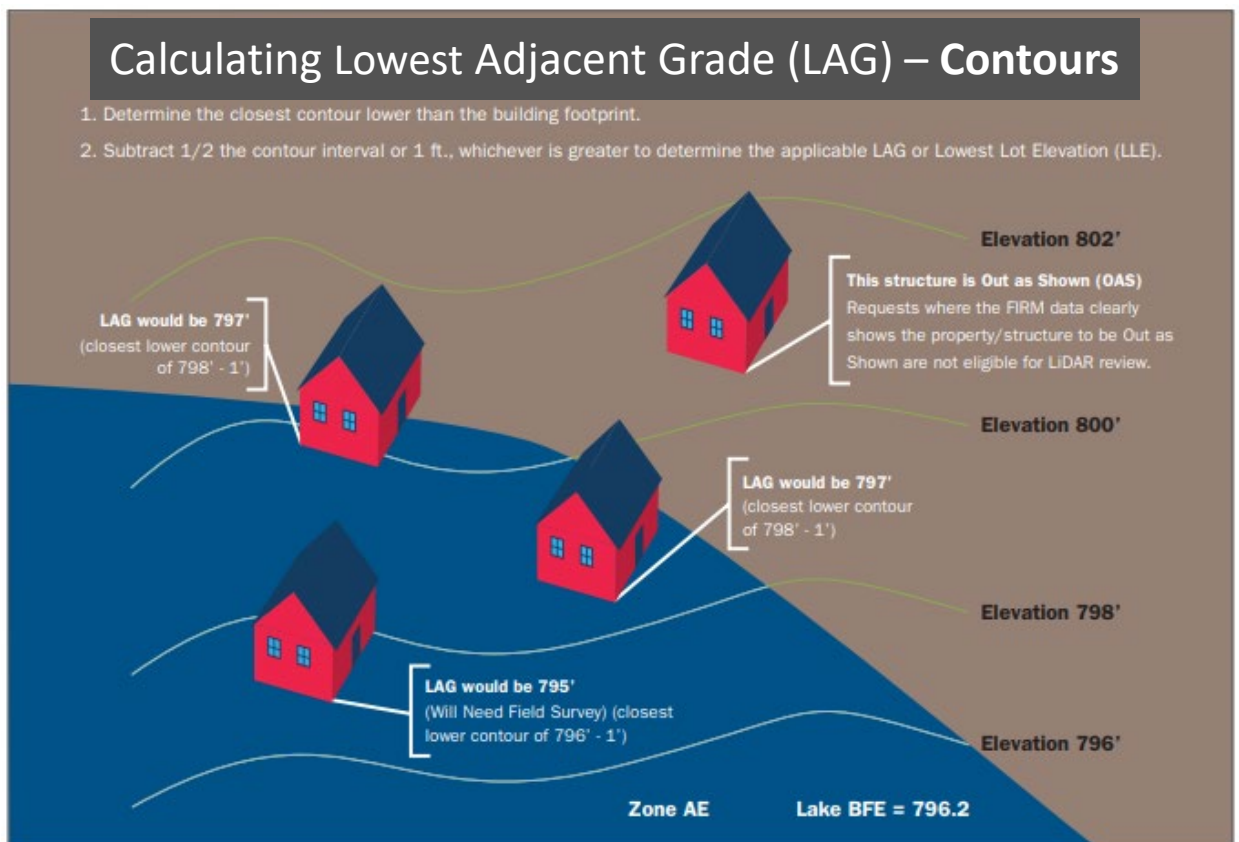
Calculating Lowest Adjacent Grade (LAG) – **Contours**

1. Determine the closest contour lower than the building footprint.

2. Subtract 1/2 the contour interval or 1 ft., whichever is greater to determine the applicable LAG or Lowest Lot Elevation (LLE).

Elevation 802'

This structure is Out as Shown (OAS)
Requests where the FIRM data clearly shows the property/structure to be Out as Shown are not eligible for LiDAR review.

LAG would be 797'
(closest lower contour of 798' - 1')

Elevation 800'

LAG would be 797'
(closest lower contour of 798' - 1')

Elevation 798'

LAG would be 795'
(Will Need Field Survey) (closest lower contour of 796' - 1')

Elevation 796'

Zone AE

Lake BFE = 796.2